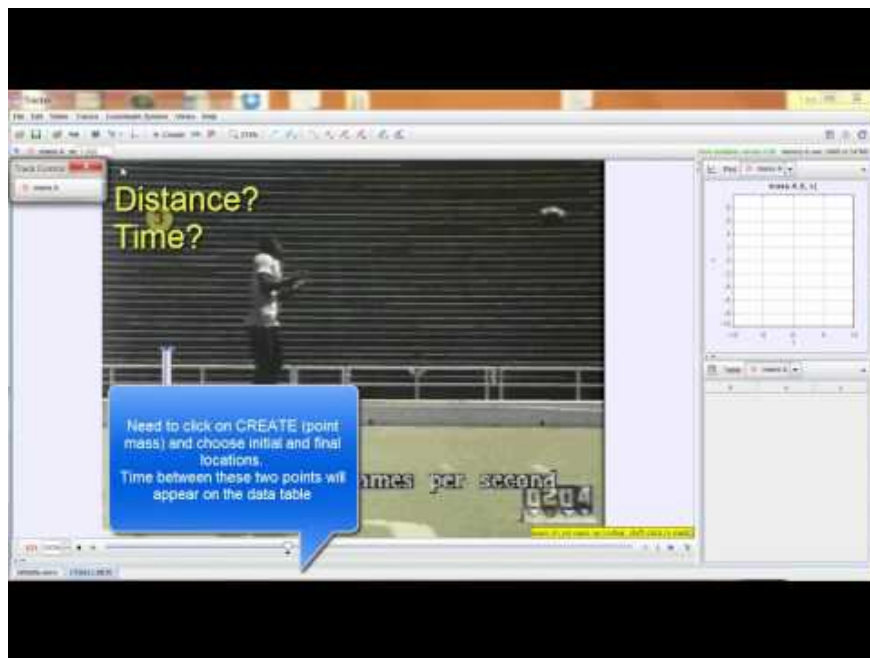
Tracker

File Edit Video Tracks Coordinate System Views Help

Track Control

Distance?
Time?

Need to click on CREATE (point mass) and choose initial and final locations.
Time between these two points will appear on the data table

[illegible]ames per second

0204

Plot

Table